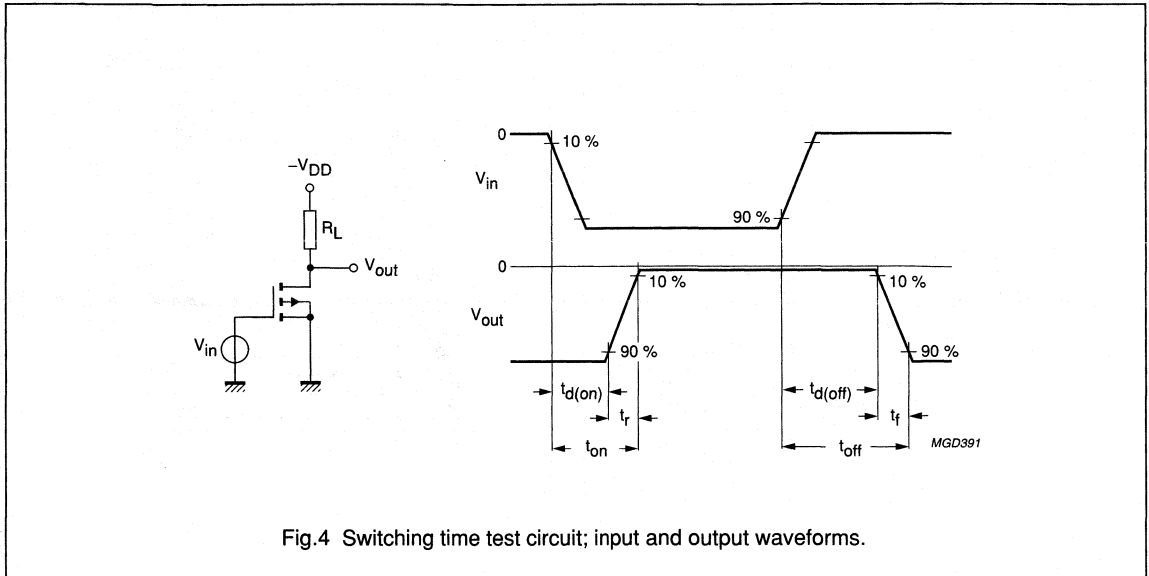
$-V_{DD}$

$R_L$

$V_{out}$

$V_{in}$

0

10 %

$V_{in}$

90 %

0

10 %

10 %

$V_{out}$

90 %

90 %

$t_{d(on)}$

$t_r$

$t_{d(off)}$

$t_f$

$t_{on}$

$t_{off}$

MGD391

Fig.4 Switching time test circuit; input and output waveforms.